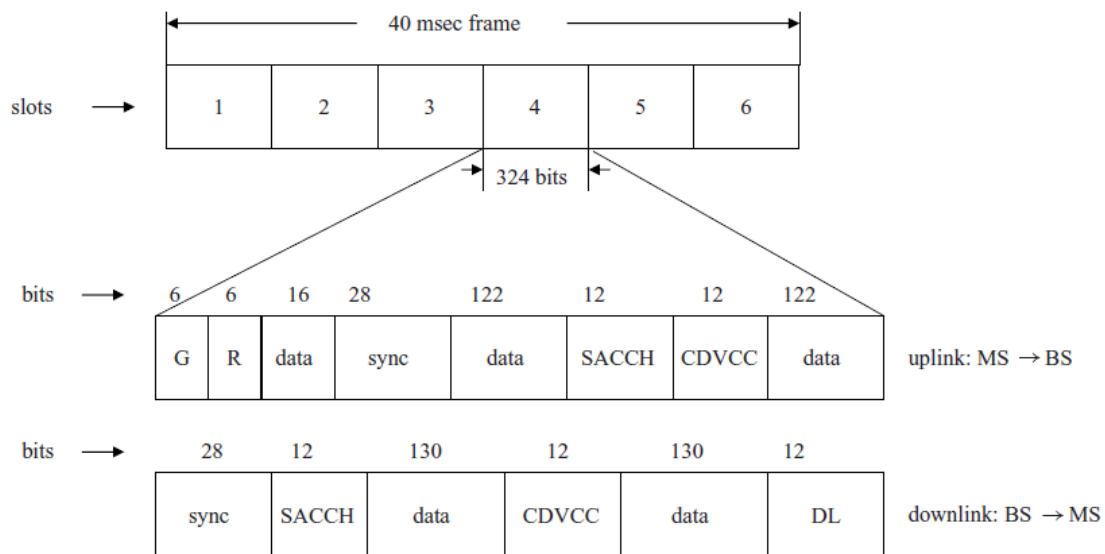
40 msec frame

slots

| 1 | 2 | 3 | 4 | 5 | 6 |
|---|---|---|---|---|---|

324 bits

bits

| 6 | 6 | 16 | 28 | 122 | 12 | 12 | 122 |
|---|---|---|---|---|---|---|---|
| G | R | data | sync | data | SACCH | CDVCC | data |

uplink: MS $\rightarrow$ BS

bits

| 28 | 12 | 130 | 12 | 130 | 12 |
|---|---|---|---|---|---|
| sync | SACCH | data | CDVCC | data | DL |

downlink: BS $\rightarrow$ MS